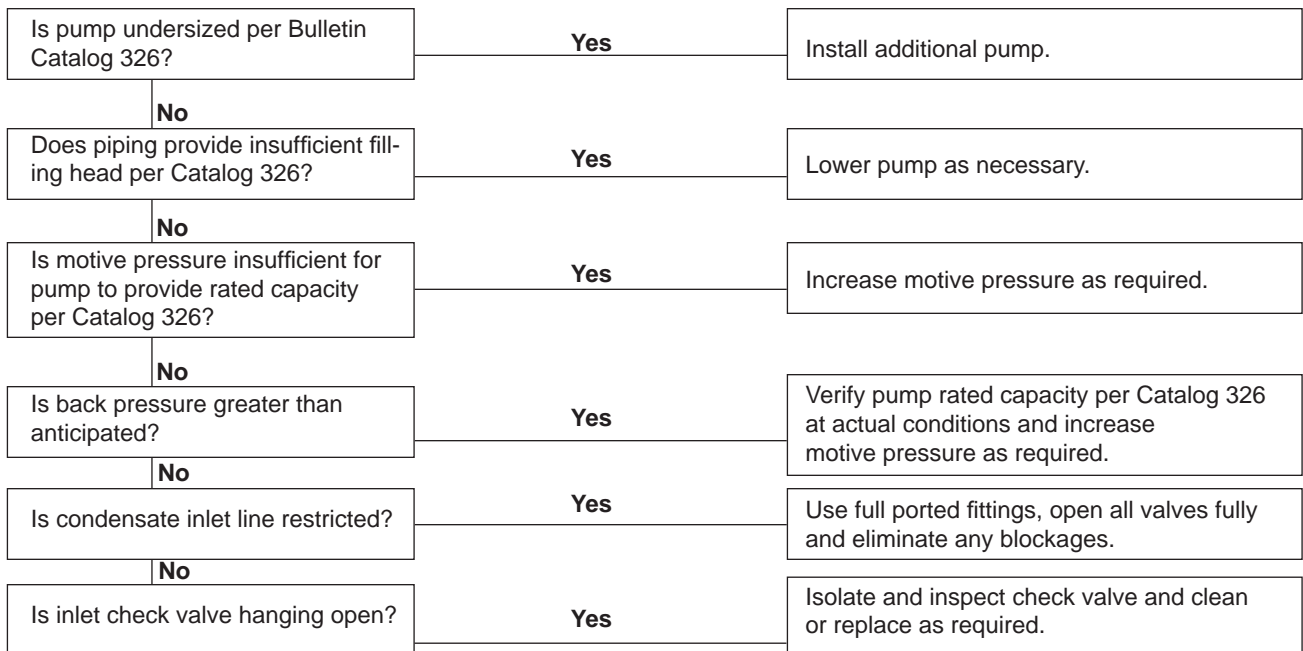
Is pump undersized per Bulletin Catalog 326?

Yes

Install additional pump.

No

Does piping provide insufficient filling head per Catalog 326?

Yes

Lower pump as necessary.

No

Is motive pressure insufficient for pump to provide rated capacity per Catalog 326?

Yes

Increase motive pressure as required.

No

Is back pressure greater than anticipated?

Yes

Verify pump rated capacity per Catalog 326 at actual conditions and increase motive pressure as required.

No

Is condensate inlet line restricted?

Yes

Use full ported fittings, open all valves fully and eliminate any blockages.

No

Is inlet check valve hanging open?

Yes

Isolate and inspect check valve and clean or replace as required.